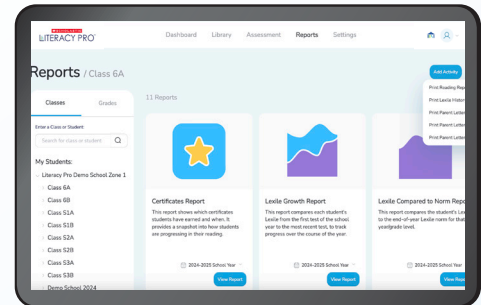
SCHOLASTIC
LITERACY PRO

Dashboard Library Assessment Reports Settings

Reports / Class 6A

Add Activity

Print Reading Rep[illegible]
Print Lexile Histor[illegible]
Print Parent Letter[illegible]
Print Parent Letter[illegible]
Print Parent Letter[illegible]

Classes Grades

Enter a Class or Student

Search for class or student

My Students:

Literacy Pro Demo School Zone 1

Class 6A
Class 6B
Class S1A
Class S1B
Class S2A
Class S2B
Class S3A
Class S3B
Demo School 2024

11 Reports

Certificates Report
This report shows which certificates students have earned and when. It provides a snapshot into how students are progressing in their reading.

2024-2025 School Year

View Report

Lexile Growth Report
This report compares each student's Lexile from the first test of the school year to the most recent test, to track progress over the course of the year.

2024-2025 School Year

View Report

Lexile Compared to Norm Rep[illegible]
This report compares the student's Le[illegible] to the end-of-year Lexile norm for that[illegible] year/grade level.

2024-2025 School Year

View Rep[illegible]